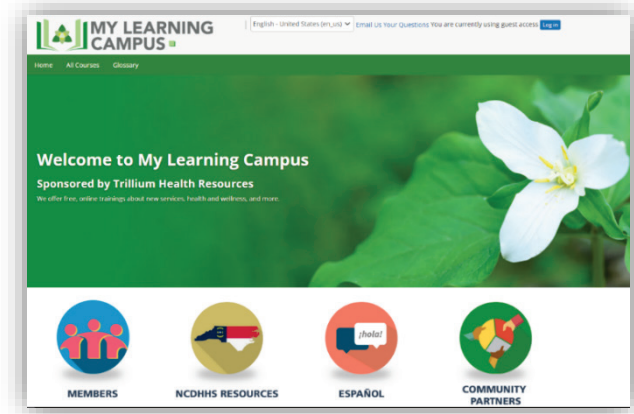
MY LEARNING CAMPUS

English - United States (en_us)

Email Us Your Questions You are currently using guest access Log in

Home All Courses Glossary

Welcome to My Learning Campus

Sponsored by Trillium Health Resources

We offer free, online trainings about new services, health and wellness, and more.

¡hola!

MEMBERS

NCDHHS RESOURCES

ESPAÑOL

COMMUNITY PARTNERS